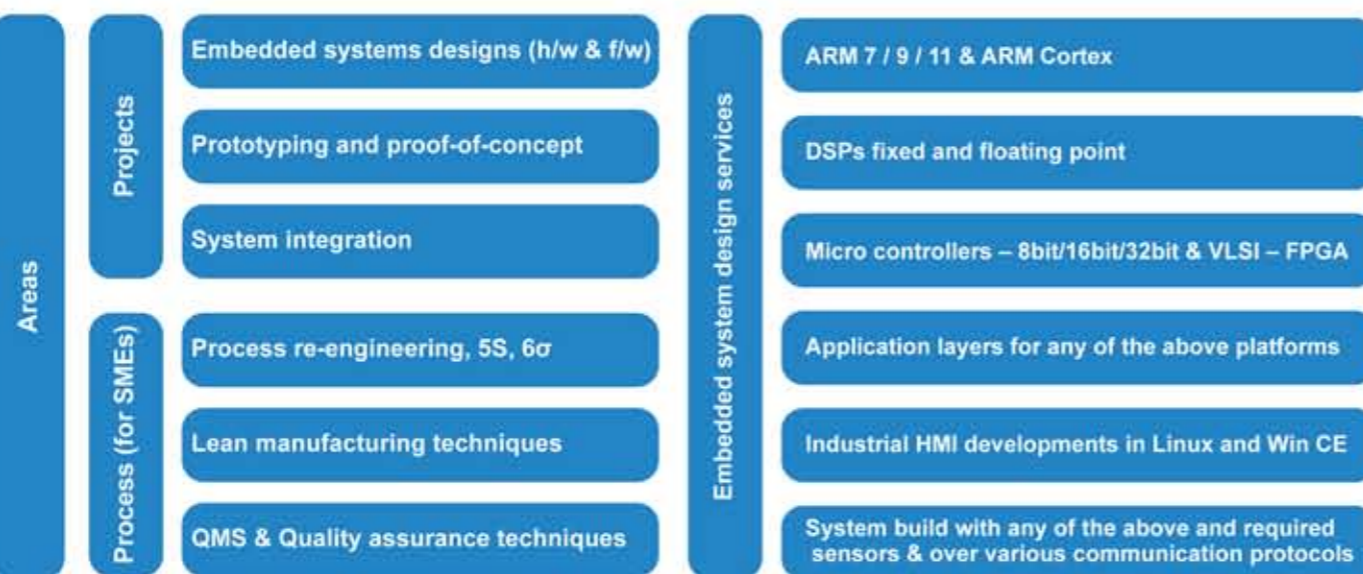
Areas

Projects

Embedded systems designs (h/w & f/w)

Prototyping and proof-of-concept

System integration

Process (for SMEs)

Process re-engineering, 5S, 6σ

Lean manufacturing techniques

QMS & Quality assurance techniques

Embedded system design services

ARM 7 / 9 / 11 & ARM Cortex

DSPs fixed and floating point

Micro controllers – 8bit/16bit/32bit & VLSI – FPGA

Application layers for any of the above platforms

Industrial HMI developments in Linux and Win CE

System build with any of the above and required sensors & over various communication protocols